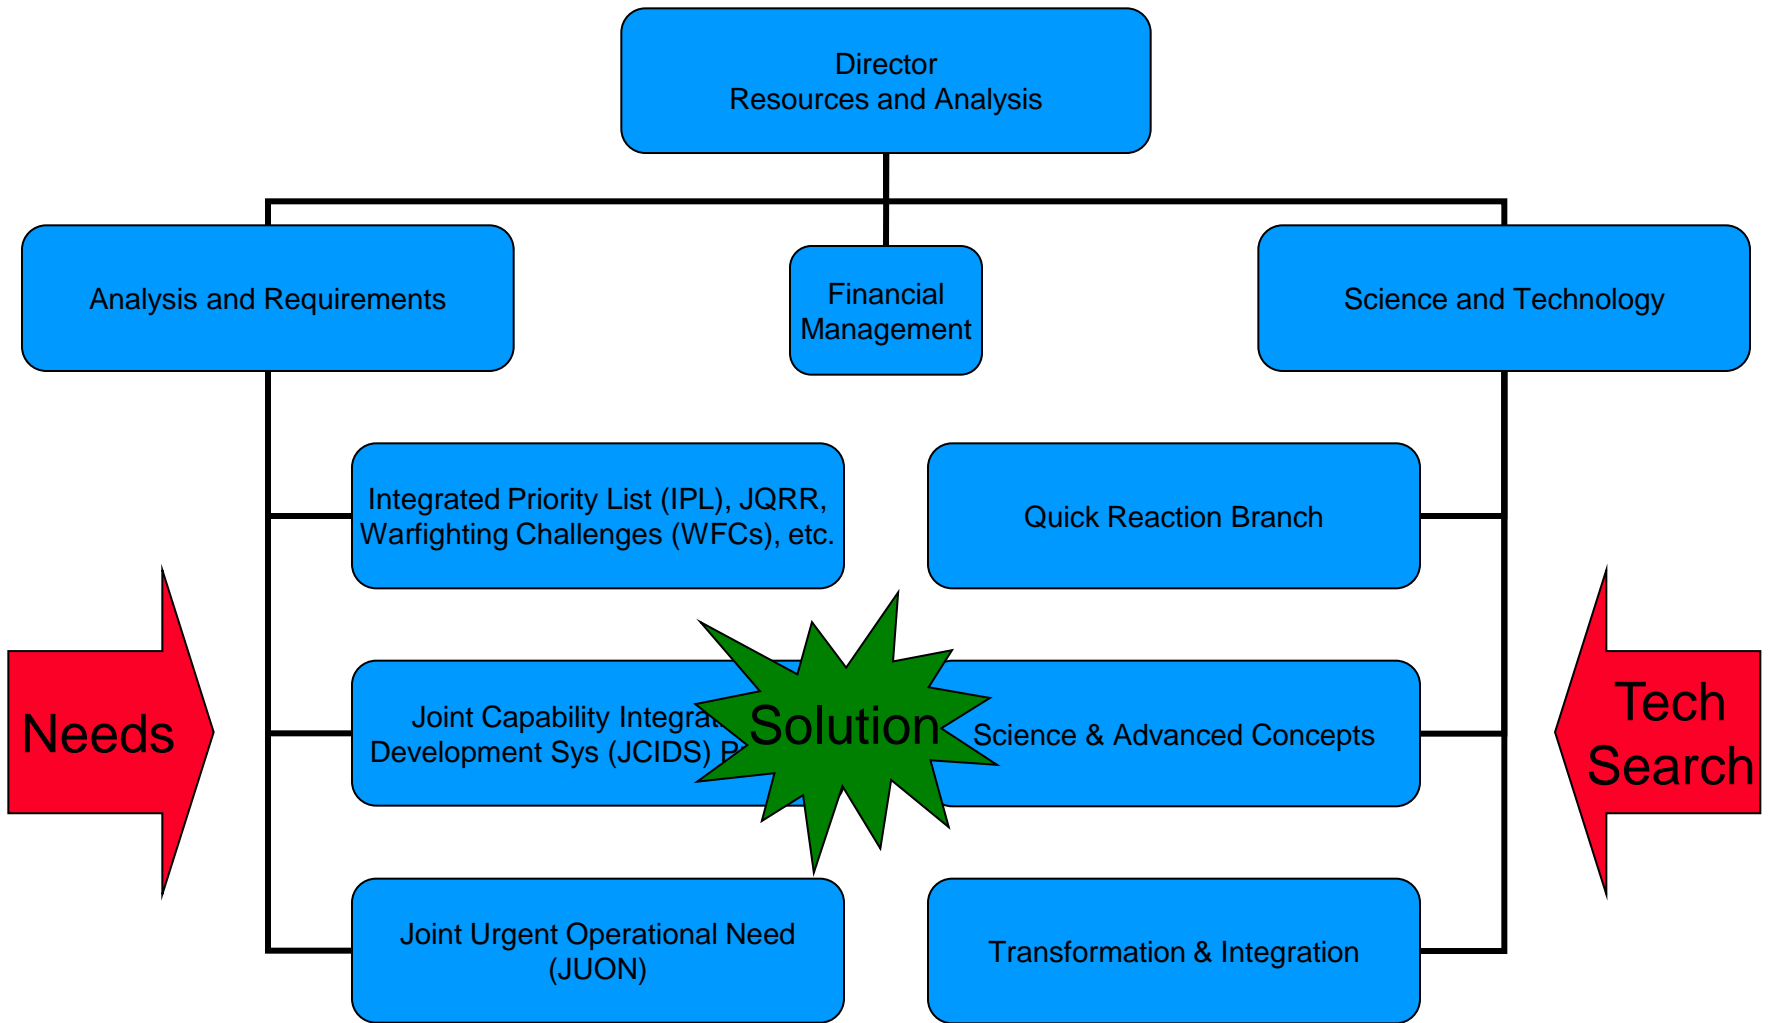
Director
Resources and Analysis

Analysis and Requirements

Financial Management

Science and Technology

Integrated Priority List (IPL), JQRR, Warfighting Challenges (WFCs), etc.

Quick Reaction Branch

Needs

Joint Capability Integra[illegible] Development Sys (JCIDS) P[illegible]

Solution

Science & Advanced Concepts

Tech Search

Joint Urgent Operational Need (JUON)

Transformation & Integration